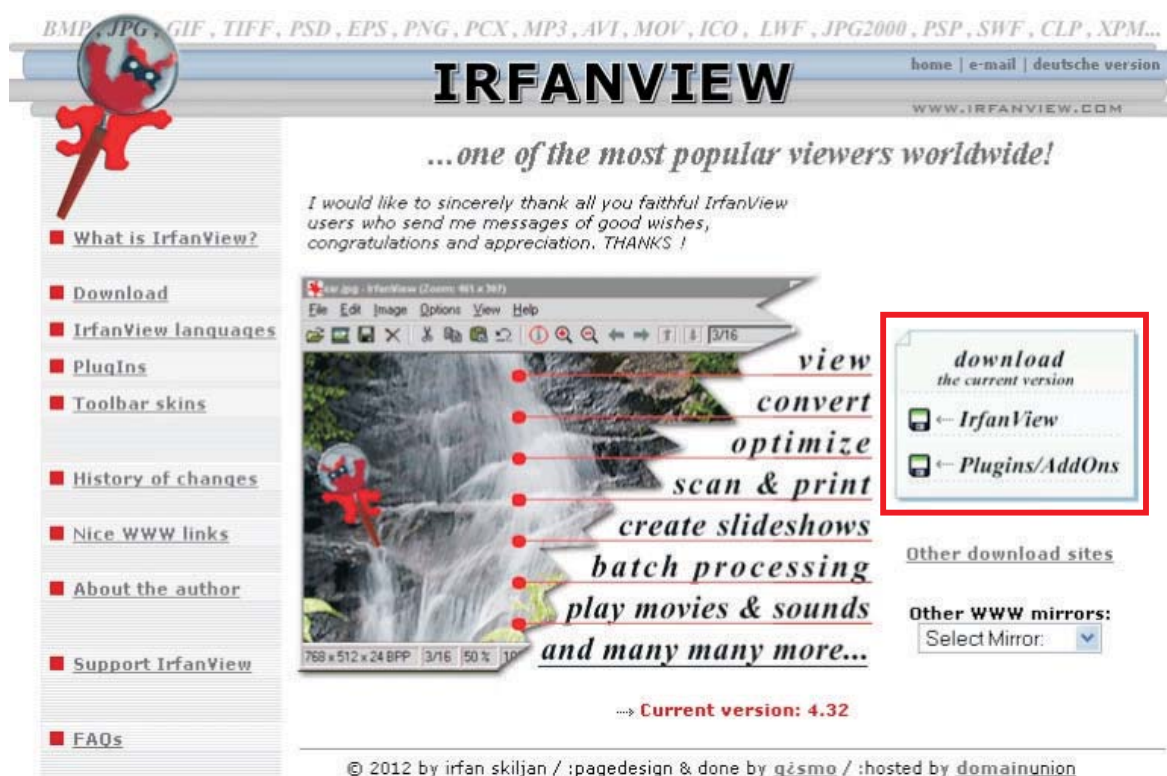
BMP, JPG, GIF, TIFF, PSD, EPS, PNG, PCX, MP3, AVI, MOV, ICO, LWF, JPG2000, PSP, SWF, CLP, XPM...

IRFANVIEW

home | e-mail | deutsche version

WWW.IRFANVIEW.COM

...one of the most popular viewers worldwide!

I would like to sincerely thank all you faithful IrfanView users who send me messages of good wishes, congratulations and appreciation. THANKS !

What is IrfanView?

Download

IrfanView languages

PlugIns

Toolbar skins

History of changes

Nice WWW links

About the author

Support IrfanView

FAQs

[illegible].jpg - IrfanView (Zoom: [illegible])

File Edit Image Options View Help

3/16

view

convert

optimize

scan & print

create slideshows

batch processing

play movies & sounds

and many many more...

768 x 512 x 24 BPP | 3/16 | 50 % | 10

download
the current version

← IrfanView

← Plugins/AddOns

Other download sites

Other WWW mirrors:

Select Mirror:

→ Current version: 4.32

© 2012 by irfan skiljan / :pagedesign & done by gizmo / :hosted by domainunion